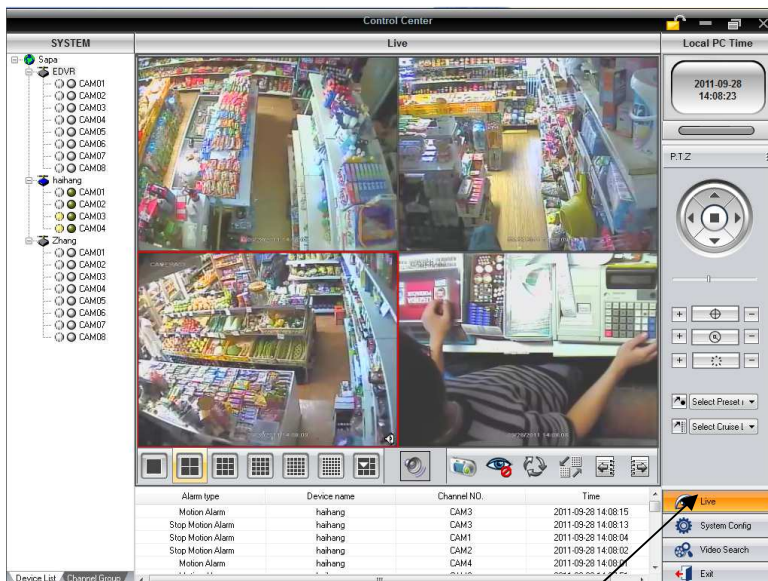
Control Center

SYSTEM

Live

Local PC Time

Sapa
EDVR
CAM01
CAM02
CAM03
CAM04
CAM05
CAM06
CAM07
CAM08
haihang
CAM01
CAM02
CAM03
CAM04
Zhang
CAM01
CAM02
CAM03
CAM04
CAM05
CAM06
CAM07
CAM08

2011-09-28
14:08:23

P.T.Z

Select Preset
Select Cruise

| Alarm type | Device name | Channel NO. | Time |
|---|---|---|---|
| Motion Alarm | haihang | CAM3 | 2011-09-28 14:08:15 |
| Stop Motion Alarm | haihang | CAM3 | 2011-09-28 14:08:13 |
| Stop Motion Alarm | haihang | CAM1 | 2011-09-28 14:08:04 |
| Stop Motion Alarm | haihang | CAM2 | 2011-09-28 14:08:02 |
| Motion Alarm | haihang | CAM4 | 2011-09-28 14:08:0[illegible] |

Live
System Config
Video Search
Exit

Device List
Channel Group